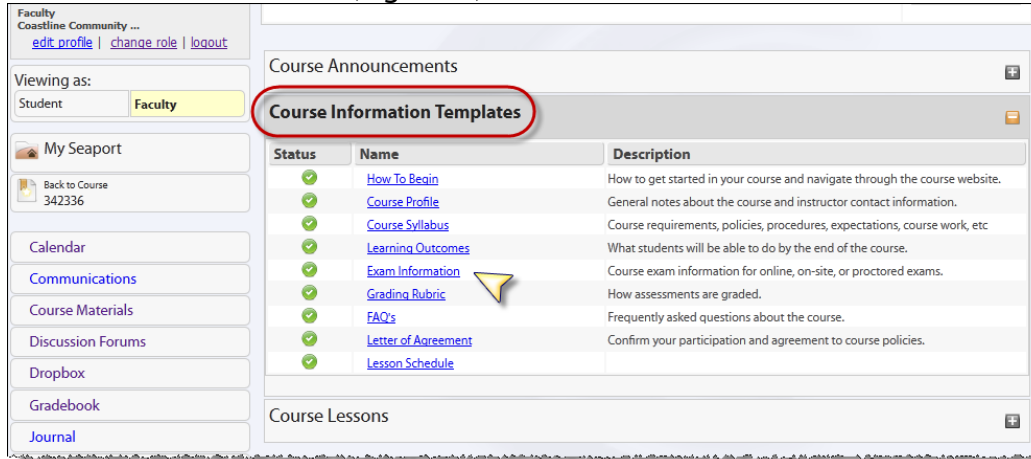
Faculty
Coastline Community ...
edit profile | change role | logout

Viewing as:

| Student | Faculty |
|---|---|

My Seaport

Back to Course
342336

Calendar
Communications
Course Materials
Discussion Forums
Dropbox
Gradebook
Journal

Course Announcements

Course Information Templates

| Status | Name | Description |
|---|---|---|
| | How To Begin | How to get started in your course and navigate through the course website. |
| | Course Profile | General notes about the course and instructor contact information. |
| | Course Syllabus | Course requirements, policies, procedures, expectations, course work, etc |
| | Learning Outcomes | What students will be able to do by the end of the course. |
| | Exam Information | Course exam information for online, on-site, or proctored exams. |
| | Grading Rubric | How assessments are graded. |
| | FAQ's | Frequently asked questions about the course. |
| | Letter of Agreement | Confirm your participation and agreement to course policies. |
| | Lesson Schedule | |

Course Lessons